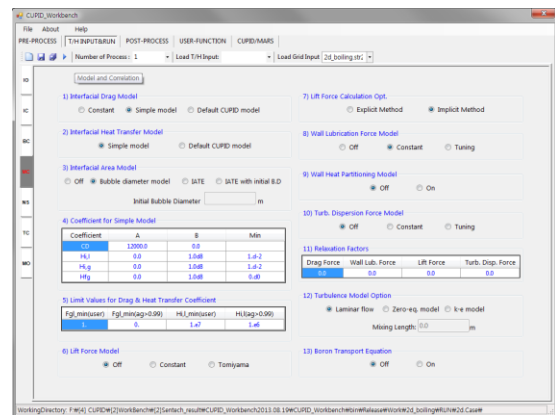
CUPID_Workbench

File About Help

PRE-PROCESS T/H INPUT&RUN POST-PROCESS USER-FUNCTION CUPID/MARS

Number of Process : 1 Load T/H Input: Load Grid Input 2d_boiling.str2

Model and Correlation

IO

IC

BC

WS

TC

MO

1) Interfacial Drag Model
Constant Simple model Default CUPID model

2) Interfacial Heat Transfer Model
Simple model Default CUPID model

3) Interfacial Area Model
Off Bubble diameter model IATE IATE with initial B.D
Initial Bubble Diameter m

4) Coefficient for Simple Model

| Coefficient | A | B | Min |
|---|---|---|---|
| CD | 12000.0 | 0.0 | |
| Hi,l | 0.0 | 1.0d8 | 1.d-2 |
| Hi,g | 0.0 | 1.0d8 | 1.d-2 |
| Hfg | 0.0 | 1.0d8 | 0.d0 |

5) Limit Values for Drag & Heat Transfer Coefficient

| Fgl_min(user) | Fgl_min(ag>0.99) | Hi,l_min(user) | Hi,l(ag>0.99) |
|---|---|---|---|
| 1. | 0. | 1.e7 | 1.e6 |

6) Lift Force Model
Off Constant Tomiyama

7) Lift Force Calculation Opt.
Explicit Method Implicit Method

8) Wall Lubrication Force Model
Off Constant Tuning

9) Wall Heat Partitioning Model
Off On

10) Turb. Dispersion Force Model
Off Constant Tuning

11) Relaxation Factors

| Drag Force | Wall Lub. Force | Lift Force | Turb. Disp. Force |
|---|---|---|---|
| 0.0 | 0.0 | 0.0 | 0.0 |

12) Turbulence Model Option
Laminar flow Zero-eq. model k-e model
Mixing Length: 0.0 m

13) Boron Transport Equation
Off On

WorkingDirectory: F:₩(4) CUPID₩(2)Workbench₩(2)Sentech_result₩CUPID_Workbench2013.08.19₩CUPID_Workbench₩bin₩Release₩Work₩2d_boiling₩RUN₩2d.Case₩